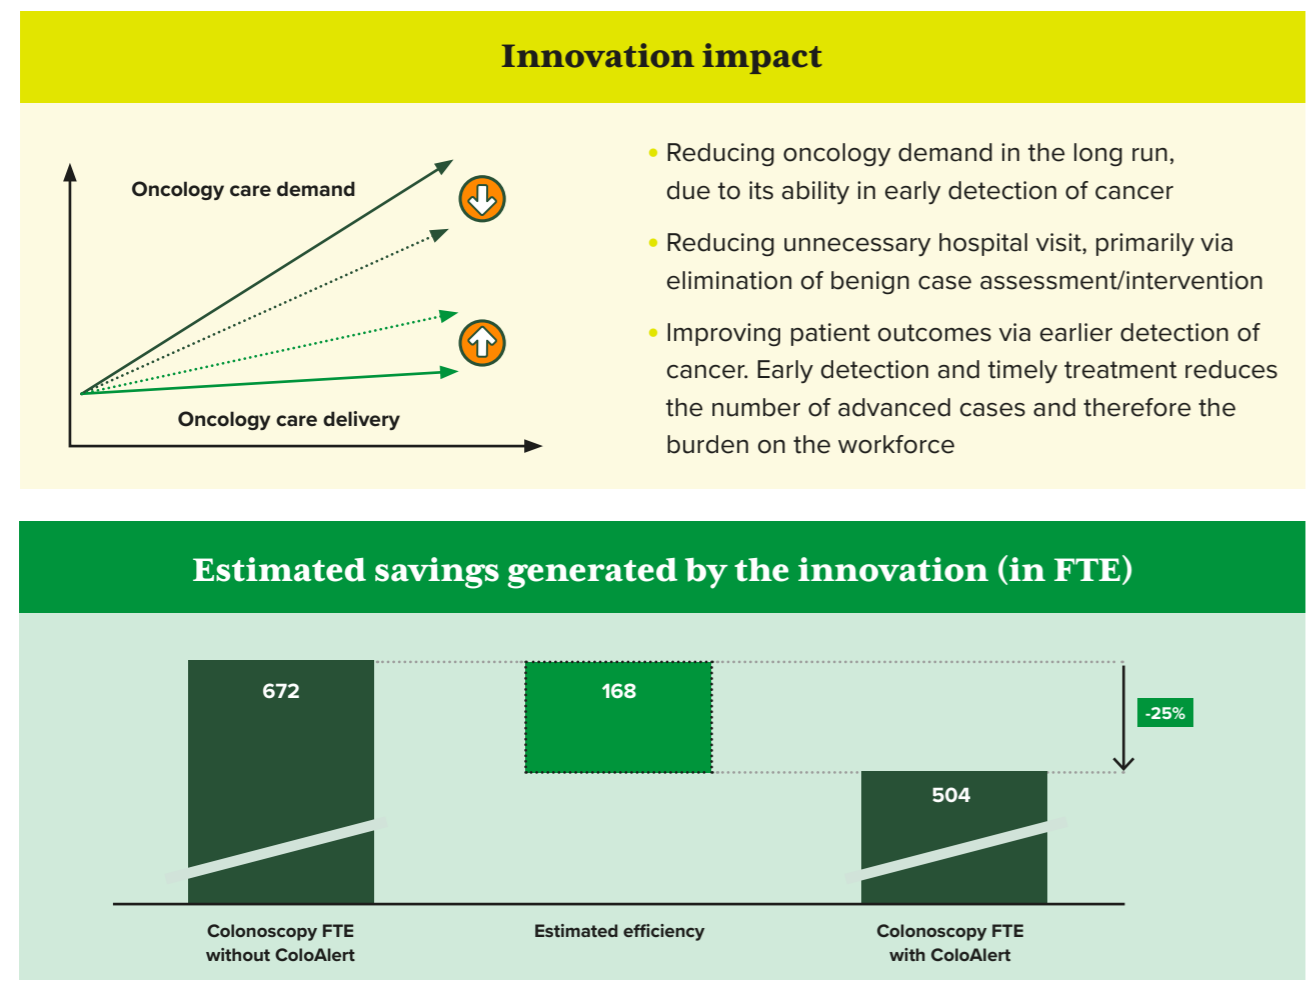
Innovation impact

Oncology care demand

Oncology care delivery

• Reducing oncology demand in the long run, due to its ability in early detection of cancer

• Reducing unnecessary hospital visit, primarily via elimination of benign case assessment/intervention

• Improving patient outcomes via earlier detection of cancer. Early detection and timely treatment reduces the number of advanced cases and therefore the burden on the workforce

Estimated savings generated by the innovation (in FTE)

672

168

-25%

504

Colonoscopy FTE without ColoAlert

Estimated efficiency

Colonoscopy FTE with ColoAlert